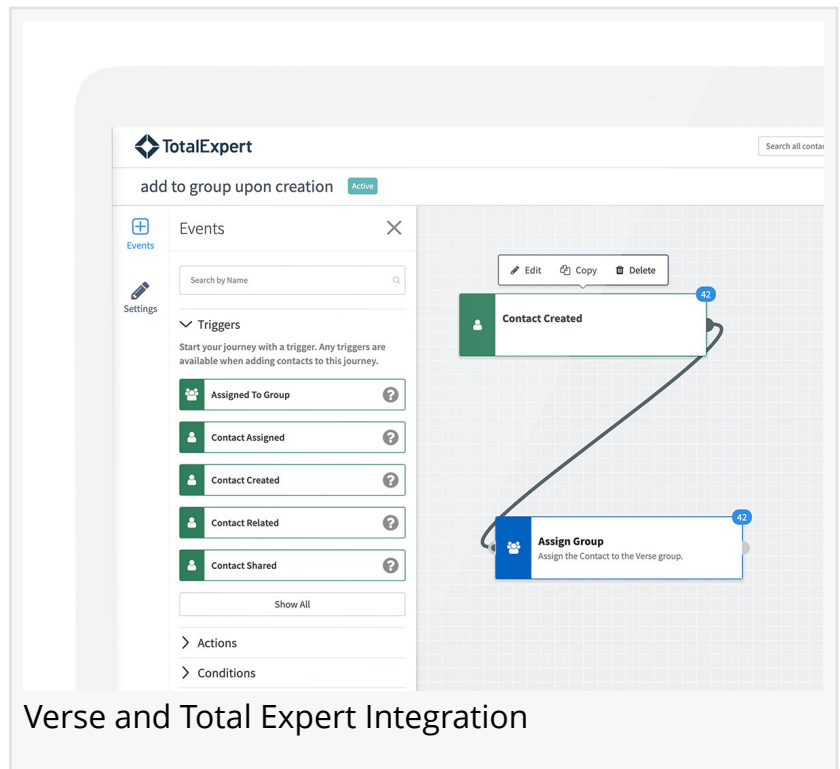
TotalExpert

Search all conta

add to group upon creation Active

Events

Settings

Events

Search by Name

Triggers

Start your journey with a trigger. Any triggers are available when adding contacts to this journey.

Assigned To Group

Contact Assigned

Contact Created

Contact Related

Contact Shared

Show All

Actions

Conditions

Edit Copy Delete

42

Contact Created

42

Assign Group

Assign the Contact to the Verse group.

Verse and Total Expert Integration